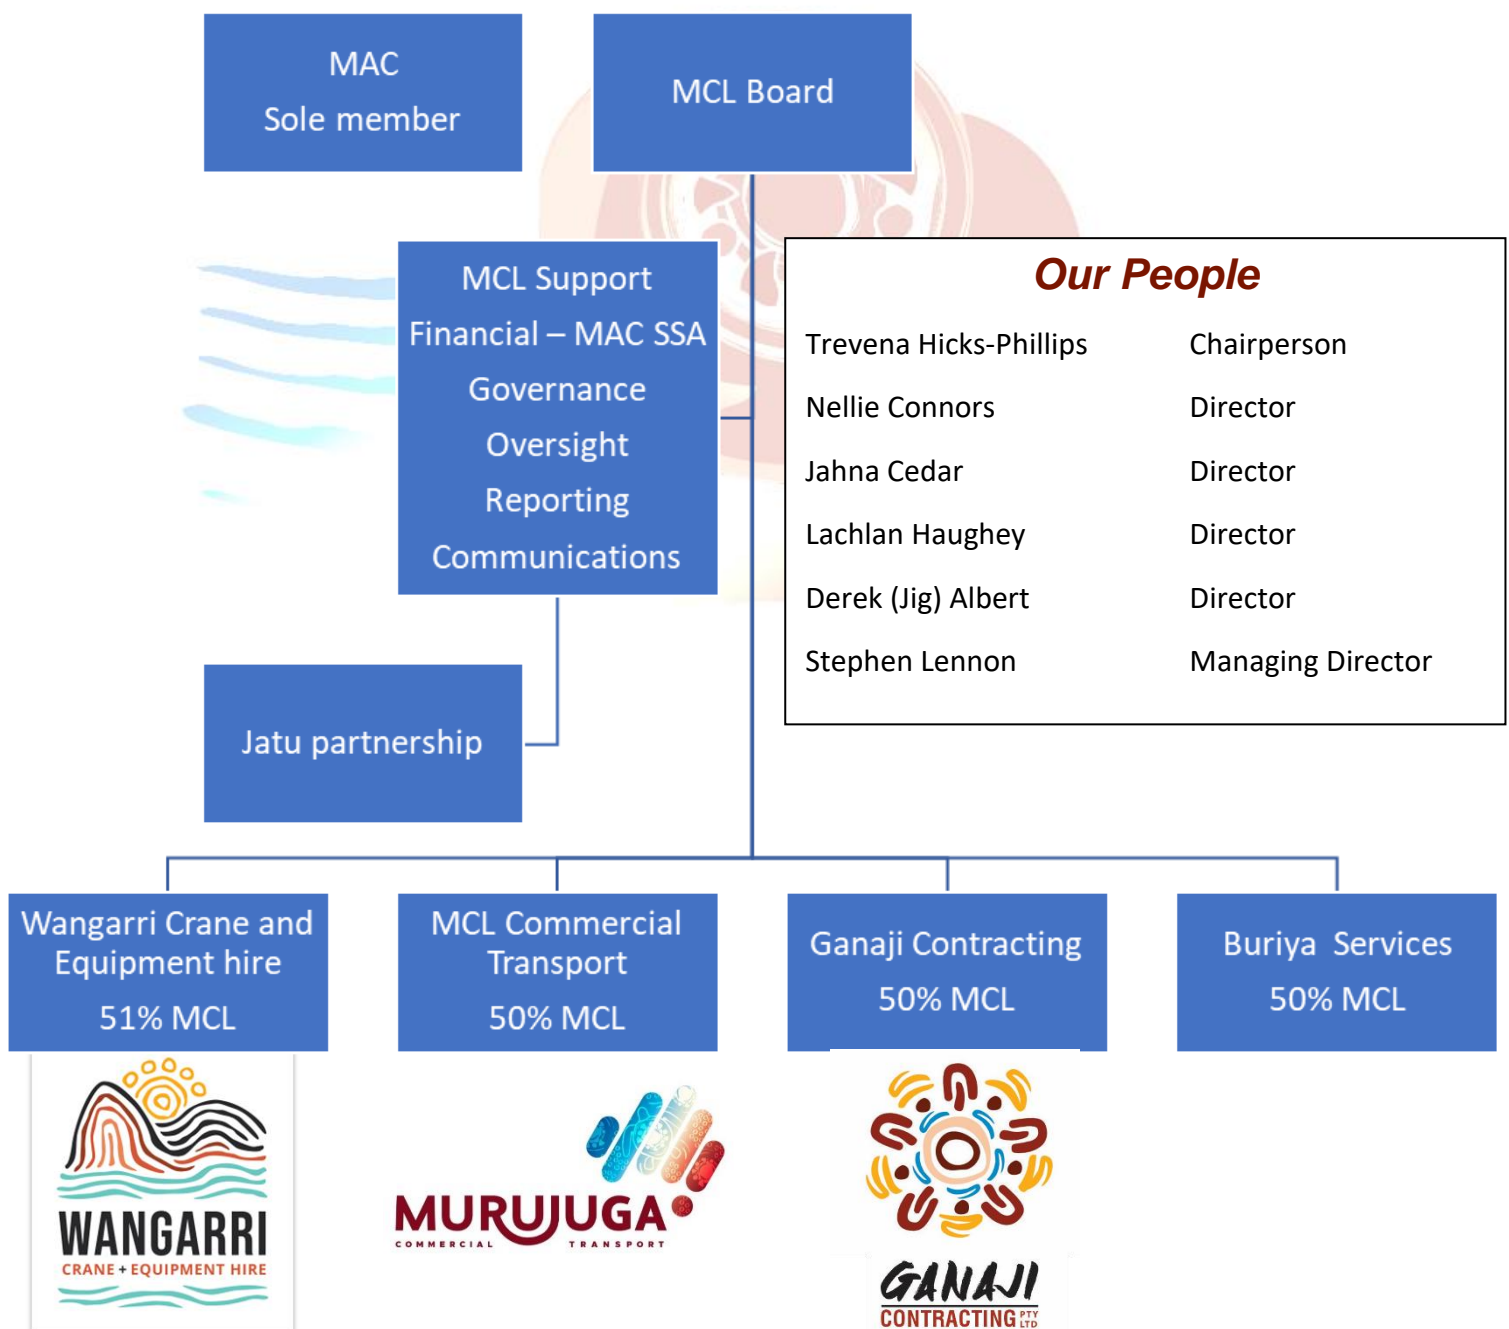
MAC
Sole member

MCL Board

MCL Support
Financial – MAC SSA
Governance
Oversight
Reporting
Communications

Our People

| Trevena Hicks-Phillips | Chairperson |
|---|---|
| Nellie Connors | Director |
| Jahna Cedar | Director |
| Lachlan Haughey | Director |
| Derek (Jig) Albert | Director |
| Stephen Lennon | Managing Director |

Jatu partnership

Wangarri Crane and Equipment hire
51% MCL

MCL Commercial Transport
50% MCL

Ganaji Contracting
50% MCL

Buriya Services
50% MCL

WANGARRI
CRANE + EQUIPMENT HIRE

MURUJUGA
COMMERCIAL TRANSPORT

GANAJI
CONTRACTING PTY LTD